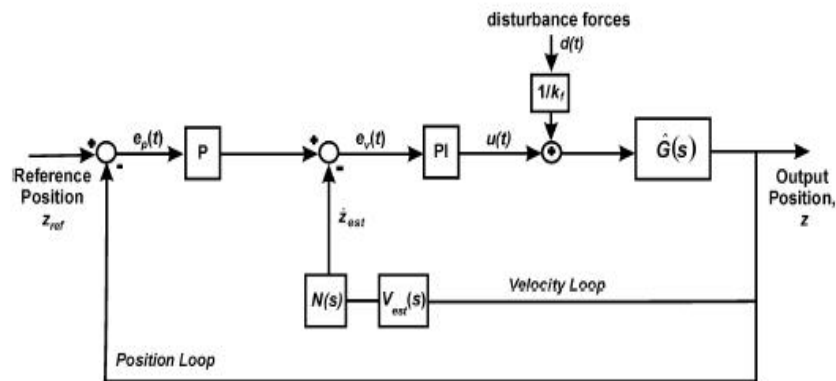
disturbance forces

$d(t)$

$1/k_f$

+

-

$e_p(t)$

P

+

-

$e_v(t)$

PI

$u(t)$

$\hat{G}(s)$

Reference Position $z_{ref}$

Output Position, $z$

$\dot{z}_{est}$

$N(s)$

$V_{est}(s)$

Velocity Loop

Position Loop